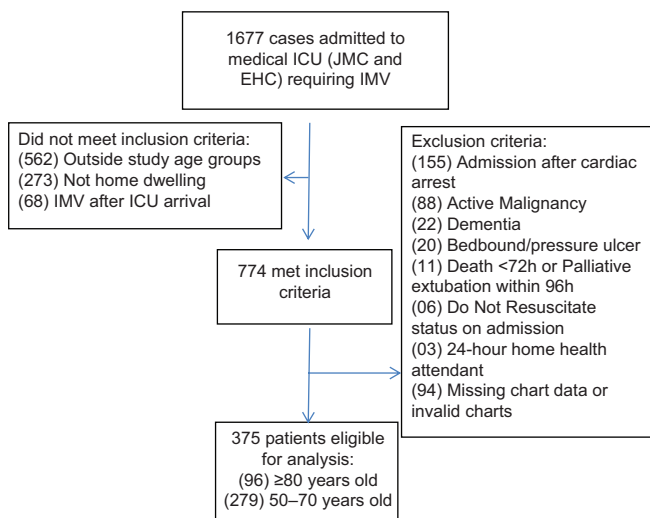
1677 cases admitted to medical ICU (JMC and EHC) requiring IMV

Did not meet inclusion criteria:
(562) Outside study age groups
(273) Not home dwelling
(68) IMV after ICU arrival

Exclusion criteria:
(155) Admission after cardiac arrest
(88) Active Malignancy
(22) Dementia
(20) Bedbound/pressure ulcer
(11) Death <72h or Palliative extubation within 96h
(06) Do Not Resuscitate status on admission
(03) 24-hour home health attendant
(94) Missing chart data or invalid charts

774 met inclusion criteria

375 patients eligible for analysis:
(96) ≥80 years old
(279) 50–70 years old